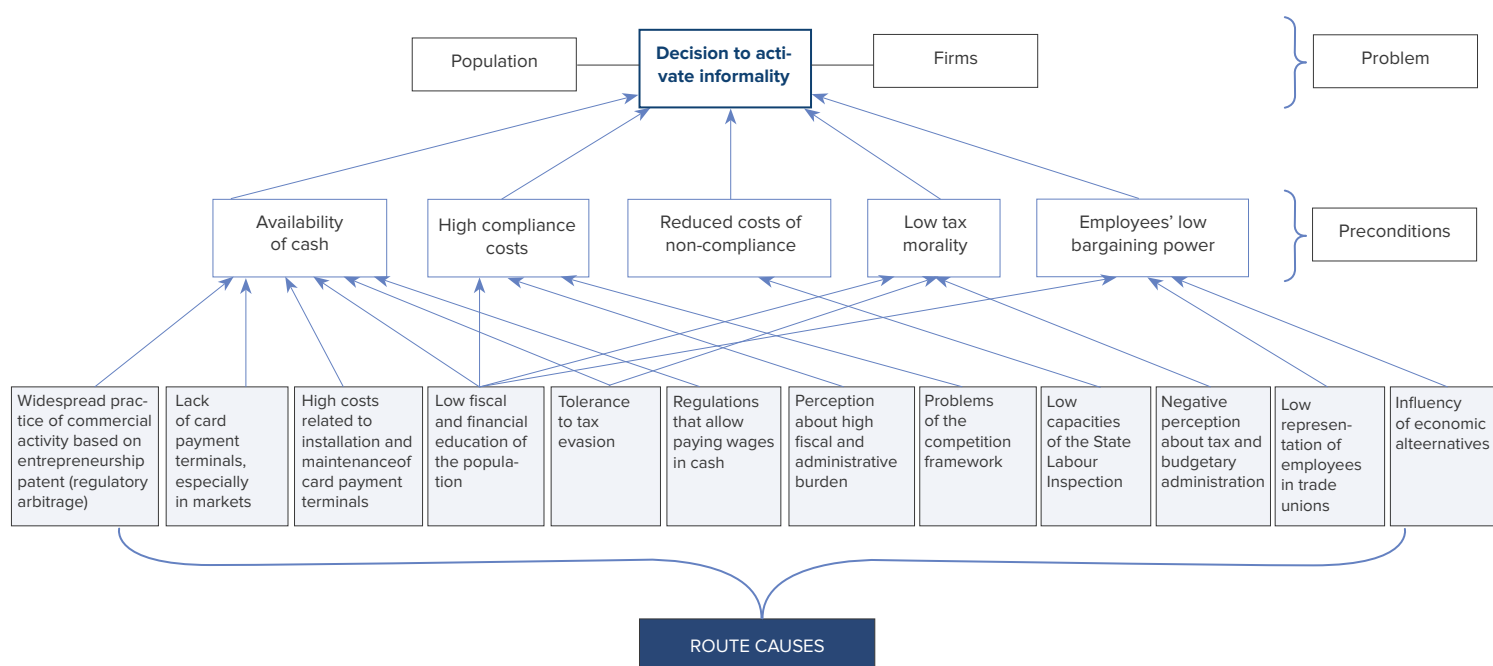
Population

Decision to activate informality

Firms

Problem

Availability of cash

High compliance costs

Reduced costs of non-compliance

Low tax morality

Employees' low bargaining power

Preconditions

Widespread practice of commercial activity based on entrepreneurship patent (regulatory arbitrage)

Lack of card payment terminals, especially in markets

High costs related to installation and maintenanceof card payment terminals

Low fiscal and financial education of the population

Tolerance to tax evasion

Regulations that allow paying wages in cash

Perception about high fiscal and administrative burden

Problems of the competition framework

Low capacities of the State Labour Inspection

Negative perception about tax and budgetary administration

Low representation of employees in trade unions

Influency of economic alteernatives

ROUTE CAUSES